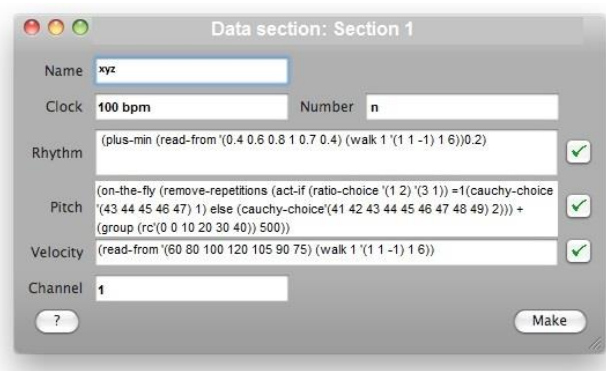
Data section: Section 1

Name xyz

Clock 100 bpm

Number n

Rhythm (plus-min (read-from '(0.4 0.6 0.8 1 0.7 0.4) (walk 1 '(1 1 -1) 1 6))0.2)

Pitch (on-the-fly (remove-repetitions (act-if (ratio-choice '(1 2) '(3 1)) =1(cauchy-choice '(43 44 45 46 47) 1) else (cauchy-choice'(41 42 43 44 45 46 47 48 49) 2))) + (group (rc'(0 0 10 20 30 40)) 500))

Velocity (read-from '(60 80 100 120 105 90 75) (walk 1 '(1 1 -1) 1 6))

Channel 1

?

Make